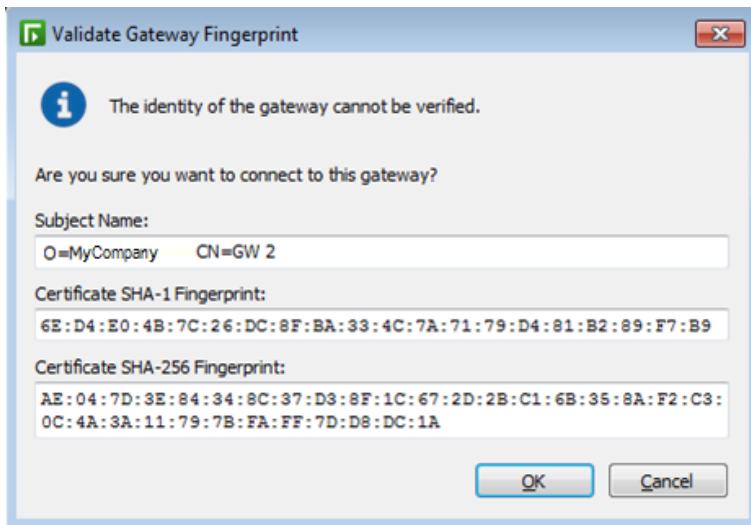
Validate Gateway Fingerprint

The identity of the gateway cannot be verified.

Are you sure you want to connect to this gateway?

Subject Name:

O=MyCompany CN=GW 2

Certificate SHA-1 Fingerprint:

6E:D4:E0:4B:7C:26:DC:8F:BA:33:4C:7A:71:79:D4:81:B2:89:F7:B9

Certificate SHA-256 Fingerprint:

AE:04:7D:3E:84:34:8C:37:D3:8F:1C:67:2D:2B:C1:6B:35:8A:F2:C3:0C:4A:3A:11:79:7B:FA:FF:7D:D8:DC:1A

OK

Cancel